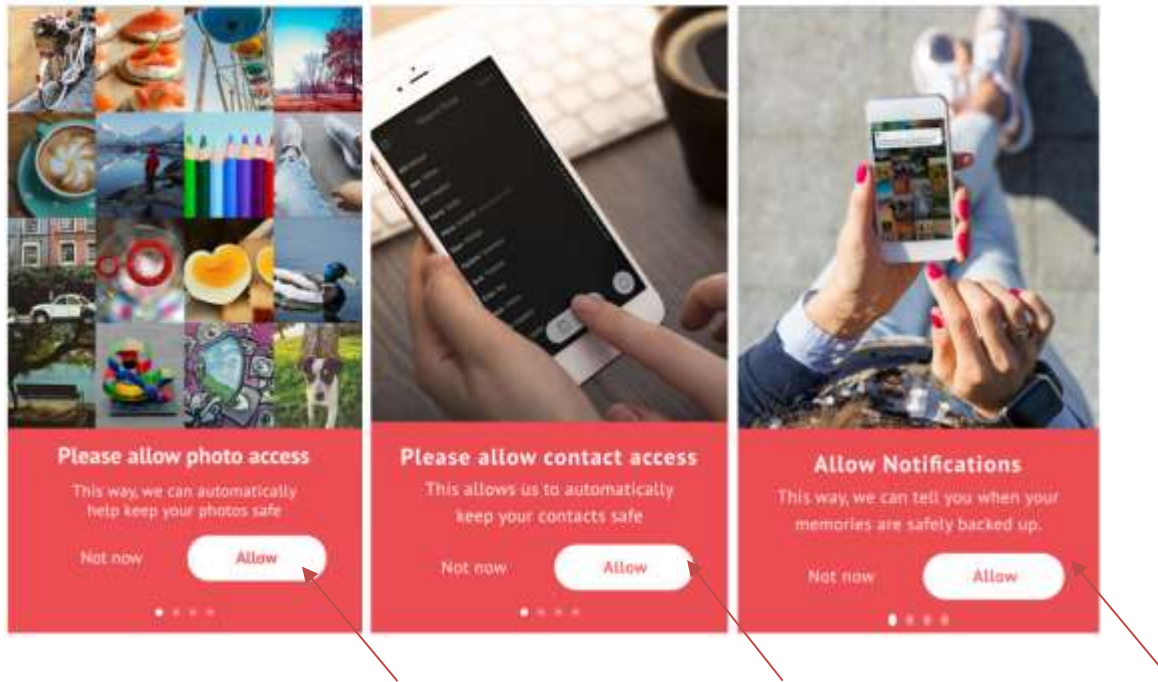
Please allow photo access

This way, we can automatically help keep your photos safe

Not now

Allow

Please allow contact access

This allows us to automatically keep your contacts safe

Not now

Allow

Allow Notifications

This way, we can tell you when your memories are safely backed up.

Not now

Allow